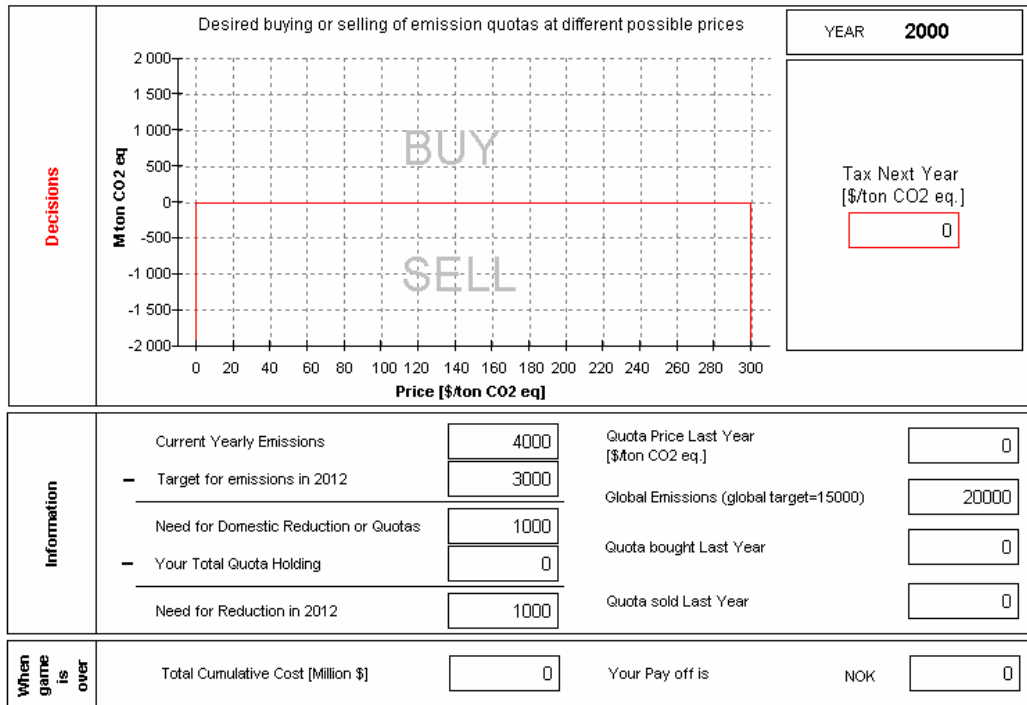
Decisions

Desired buying or selling of emission quotas at different possible prices

2 000
1 500
1 000
500
0
-500
-1 000
-1 500
-2 000

M ton CO2 eq

BUY

SELL

0 20 40 60 80 100 120 140 160 180 200 220 240 260 280 300

Price [\$/ton CO2 eq]

YEAR 2000

Tax Next Year [\$/ton CO2 eq.]

0

Information

Current Yearly Emissions 4000

– Target for emissions in 2012 3000

Need for Domestic Reduction or Quotas 1000

– Your Total Quota Holding 0

Need for Reduction in 2012 1000

Quota Price Last Year [\$/ton CO2 eq.] 0

Global Emissions (global target=15000) 20000

Quota bought Last Year 0

Quota sold Last Year 0

When game is over

Total Cumulative Cost [Million \$] 0

Your Pay off is NOK 0